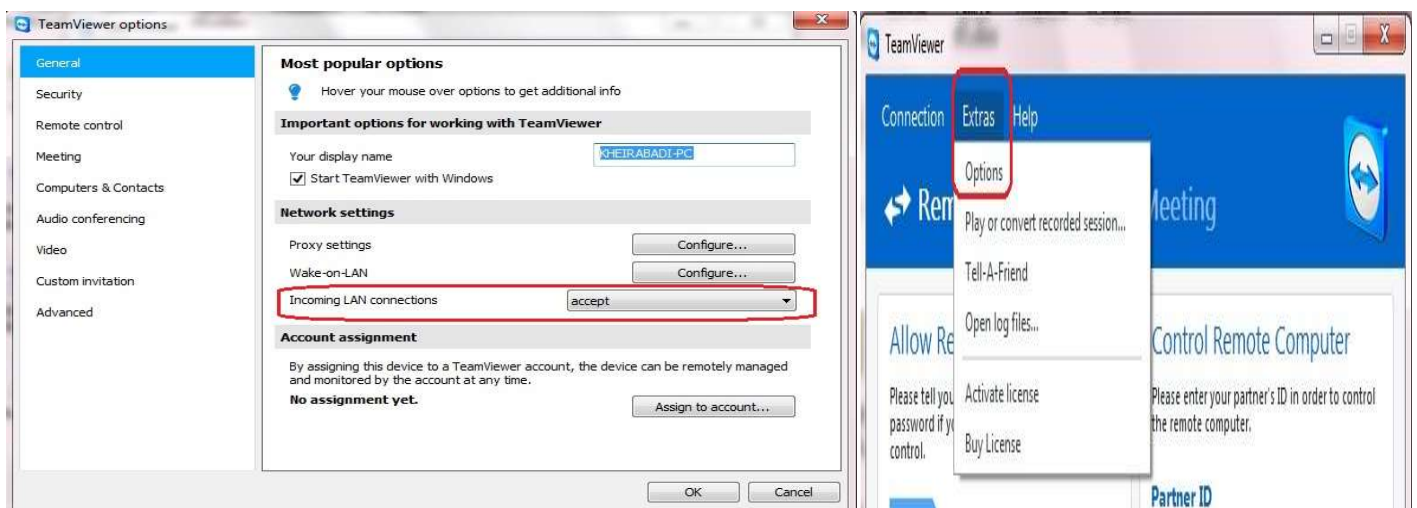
TeamViewer options

General
Security
Remote control
Meeting
Computers & Contacts
Audio conferencing
Video
Custom invitation
Advanced

Most popular options
Hover your mouse over options to get additional info
Important options for working with TeamViewer
Your display name KHEIRABADI-PC
Start TeamViewer with Windows
Network settings
Proxy settings Configure...
Wake-on-LAN Configure...
Incoming LAN connections accept
Account assignment
By assigning this device to a TeamViewer account, the device can be remotely managed and monitored by the account at any time.
No assignment yet. Assign to account...
OK Cancel

TeamViewer
Connection Extras Help
Options
Play or convert recorded session...
Tell-A-Friend
Open log files...
Activate license
Buy License
Rem
Meeting
Allow Re
Please tell you password if yo control.
Control Remote Computer
Please enter your partner's ID in order to control the remote computer.
Partner ID